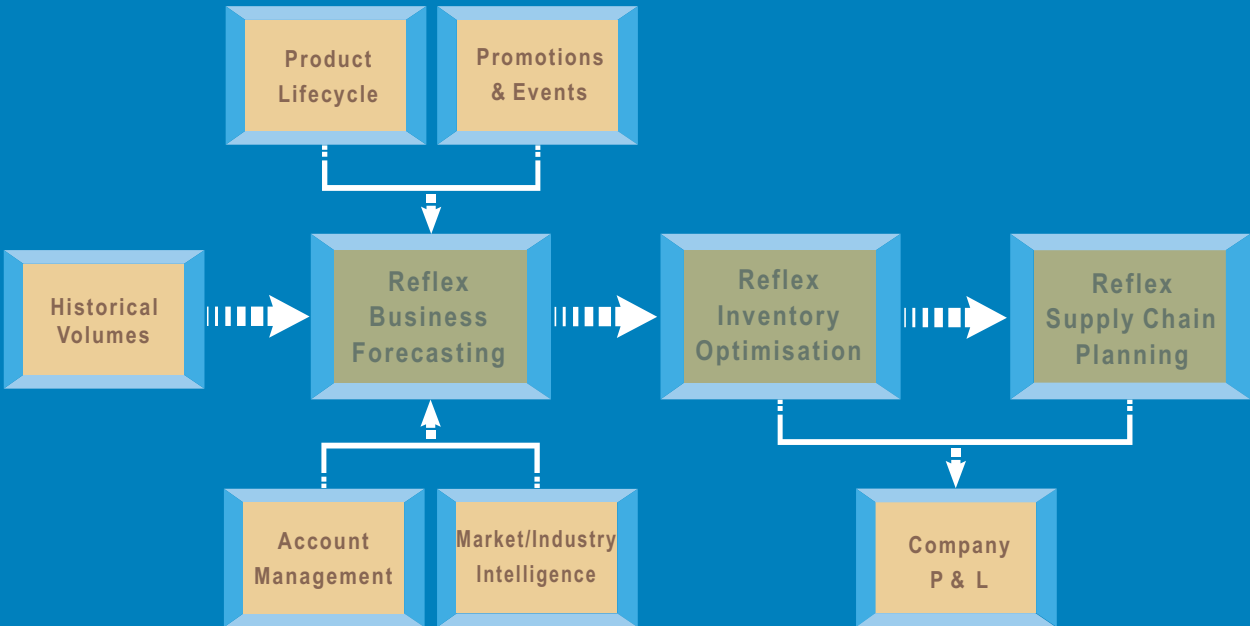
Product Lifecycle

Promotions & Events

Historical Volumes

Reflex Business Forecasting

Reflex Inventory Optimisation

Reflex Supply Chain Planning

Account Management

Market/Industry Intelligence

Company P & L